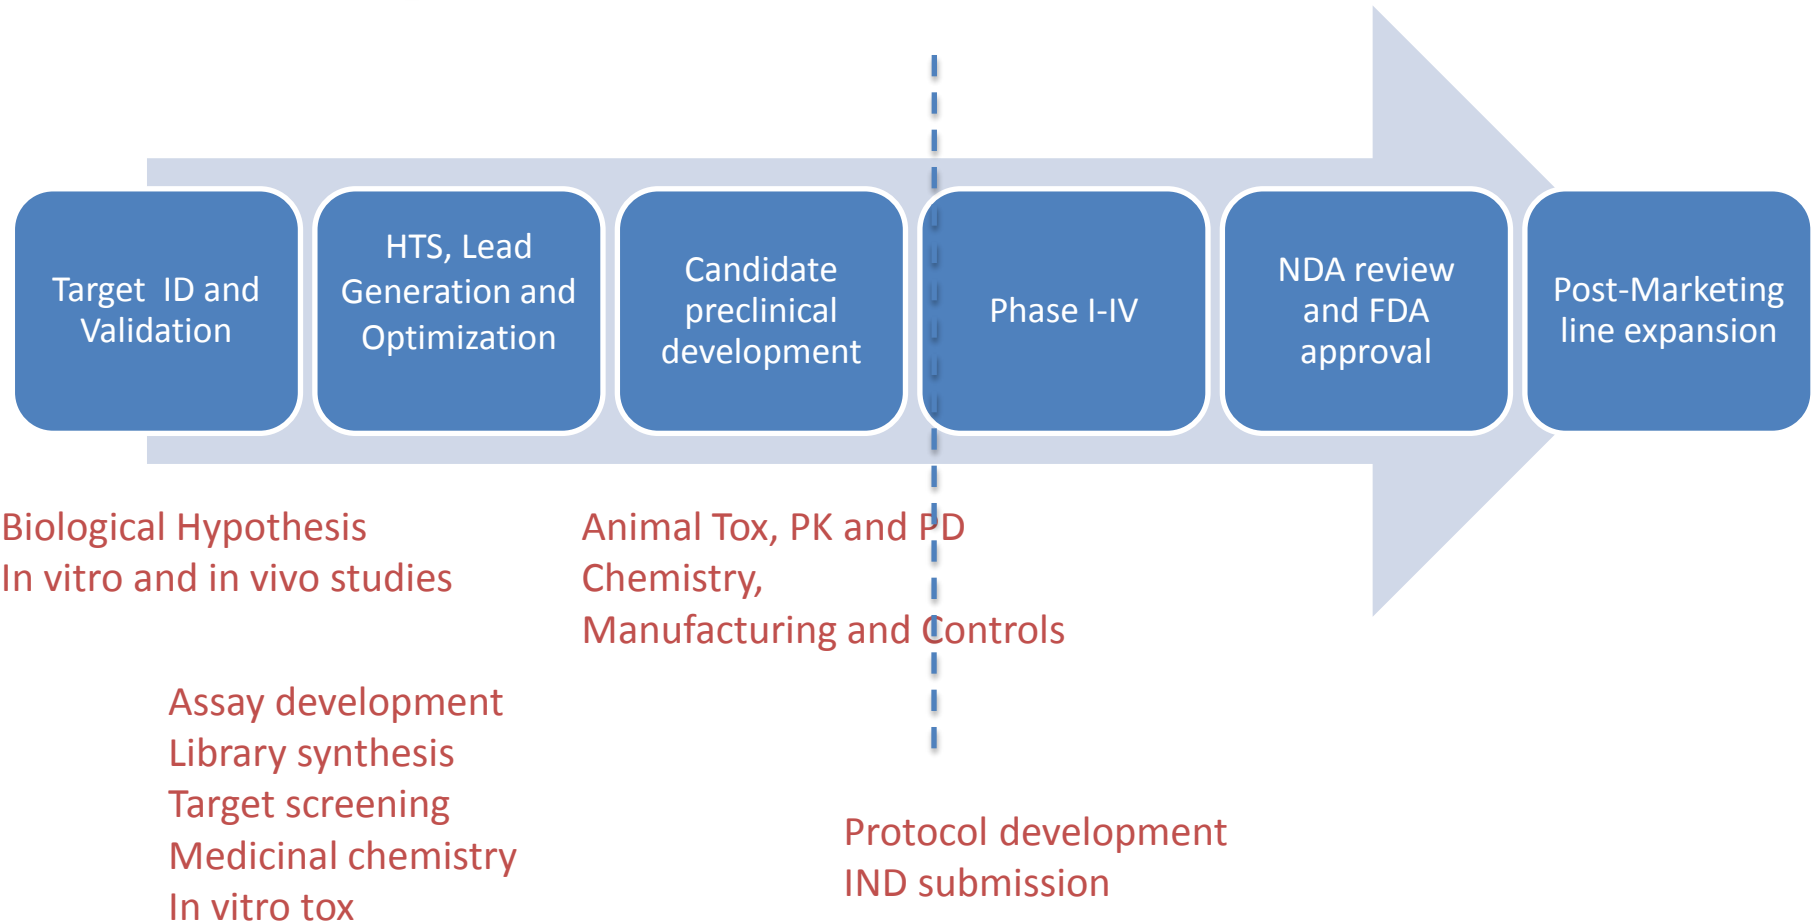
Target ID and Validation

HTS, Lead Generation and Optimization

Candidate preclinical development

Phase I-IV

NDA review and FDA approval

Post-Marketing line expansion

Biological Hypothesis
In vitro and in vivo studies

Animal Tox, PK and PD
Chemistry,
Manufacturing and Controls

Assay development
Library synthesis
Target screening
Medicinal chemistry
In vitro tox

Protocol development
IND submission